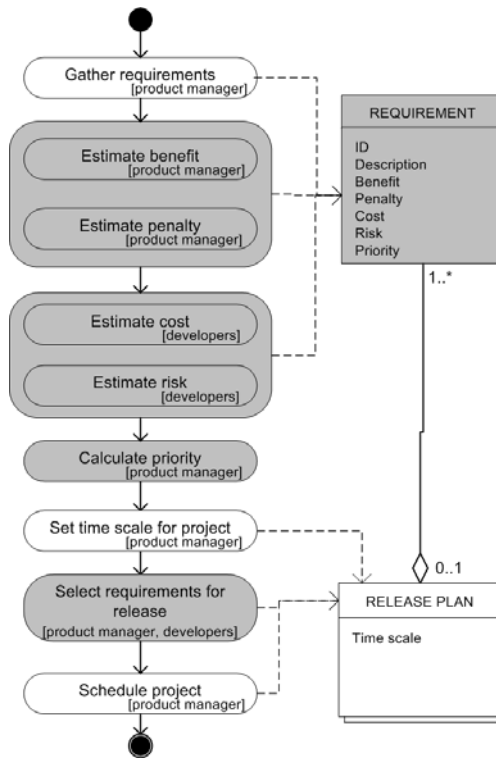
Gather requirements
[product manager]

Estimate benefit
[product manager]

Estimate penalty
[product manager]

Estimate cost
[developers]

Estimate risk
[developers]

Calculate priority
[product manager]

Set time scale for project
[product manager]

Select requirements for release
[product manager, developers]

Schedule project
[product manager]

REQUIREMENT

ID
Description
Benefit
Penalty
Cost
Risk
Priority

1..*

0..1

RELEASE PLAN

Time scale